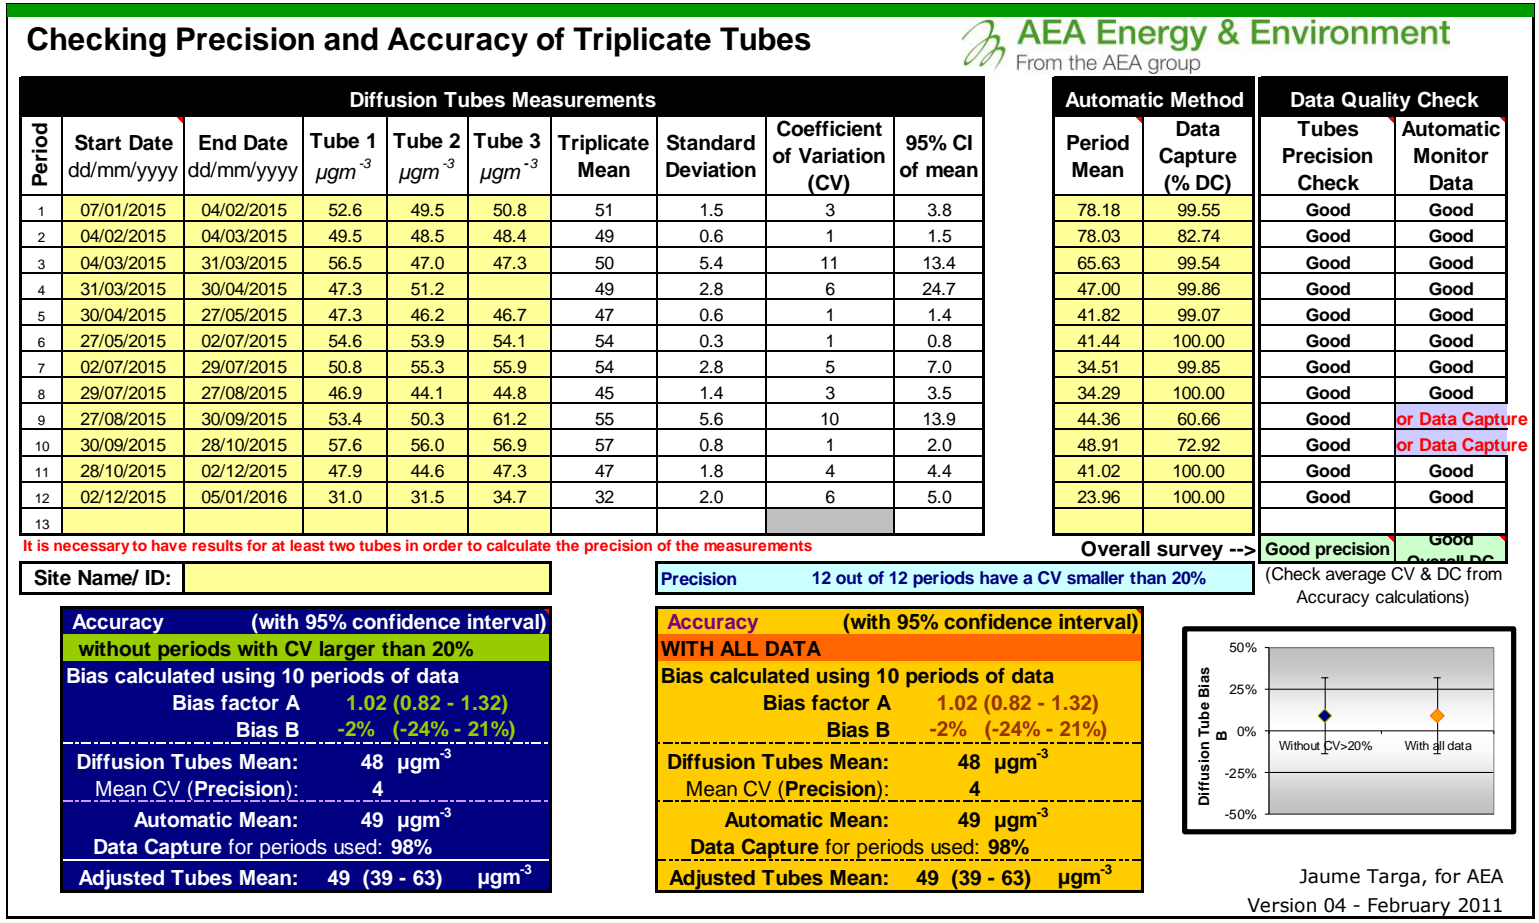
Checking Precision and Accuracy of Triplicate Tubes

AEA Energy & Environment
From the AEA group

| Period | Start Date dd/mm/yyyy | End Date dd/mm/yyyy | Tube 1 $\mu gm^{-3}$ | Tube 2 $\mu gm^{-3}$ | Tube 3 $\mu gm^{-3}$ | Triplicate Mean | Standard Deviation | Coefficient of Variation (CV) | 95% CI of mean | Period Mean | Data Capture (% DC) | Tubes Precision Check | Automatic Monitor Data |
|---|---|---|---|---|---|---|---|---|---|---|---|---|---|
| 1 | 07/01/2015 | 04/02/2015 | 52.6 | 49.5 | 50.8 | 51 | 1.5 | 3 | 3.8 | 78.18 | 99.55 | Good | Good |
| 2 | 04/02/2015 | 04/03/2015 | 49.5 | 48.5 | 48.4 | 49 | 0.6 | 1 | 1.5 | 78.03 | 82.74 | Good | Good |
| 3 | 04/03/2015 | 31/03/2015 | 56.5 | 47.0 | 47.3 | 50 | 5.4 | 11 | 13.4 | 65.63 | 99.54 | Good | Good |
| 4 | 31/03/2015 | 30/04/2015 | 47.3 | 51.2 | | 49 | 2.8 | 6 | 24.7 | 47.00 | 99.86 | Good | Good |
| 5 | 30/04/2015 | 27/05/2015 | 47.3 | 46.2 | 46.7 | 47 | 0.6 | 1 | 1.4 | 41.82 | 99.07 | Good | Good |
| 6 | 27/05/2015 | 02/07/2015 | 54.6 | 53.9 | 54.1 | 54 | 0.3 | 1 | 0.8 | 41.44 | 100.00 | Good | Good |
| 7 | 02/07/2015 | 29/07/2015 | 50.8 | 55.3 | 55.9 | 54 | 2.8 | 5 | 7.0 | 34.51 | 99.85 | Good | Good |
| 8 | 29/07/2015 | 27/08/2015 | 46.9 | 44.1 | 44.8 | 45 | 1.4 | 3 | 3.5 | 34.29 | 100.00 | Good | Good |
| 9 | 27/08/2015 | 30/09/2015 | 53.4 | 50.3 | 61.2 | 55 | 5.6 | 10 | 13.9 | 44.36 | 60.66 | Good | or Data Capture |
| 10 | 30/09/2015 | 28/10/2015 | 57.6 | 56.0 | 56.9 | 57 | 0.8 | 1 | 2.0 | 48.91 | 72.92 | Good | or Data Capture |
| 11 | 28/10/2015 | 02/12/2015 | 47.9 | 44.6 | 47.3 | 47 | 1.8 | 4 | 4.4 | 41.02 | 100.00 | Good | Good |
| 12 | 02/12/2015 | 05/01/2016 | 31.0 | 31.5 | 34.7 | 32 | 2.0 | 6 | 5.0 | 23.96 | 100.00 | Good | Good |
| 13 | | | | | | | | | | | | | |

Diffusion Tubes Measurements / Automatic Method / Data Quality Check

It is necessary to have results for at least two tubes in order to calculate the precision of the measurements

Overall survey --> Good precision Good Overall DC

Site Name/ ID:

Precision 12 out of 12 periods have a CV smaller than 20%

(Check average CV & DC from Accuracy calculations)

Accuracy (with 95% confidence interval)
without periods with CV larger than 20%
Bias calculated using 10 periods of data
Bias factor A 1.02 (0.82 - 1.32)
Bias B -2% (-24% - 21%)
Diffusion Tubes Mean: 48 $\mu gm^{-3}$
Mean CV (Precision): 4
Automatic Mean: 49 $\mu gm^{-3}$
Data Capture for periods used: 98%
Adjusted Tubes Mean: 49 (39 - 63) $\mu gm^{-3}$

Accuracy (with 95% confidence interval)
WITH ALL DATA
Bias calculated using 10 periods of data
Bias factor A 1.02 (0.82 - 1.32)
Bias B -2% (-24% - 21%)
Diffusion Tubes Mean: 48 $\mu gm^{-3}$
Mean CV (Precision): 4
Automatic Mean: 49 $\mu gm^{-3}$
Data Capture for periods used: 98%
Adjusted Tubes Mean: 49 (39 - 63) $\mu gm^{-3}$

Diffusion Tube Bias B
50%
25%
0%
-25%
-50%
Without CV>20%
With all data

Jaume Targa, for AEA
Version 04 - February 2011